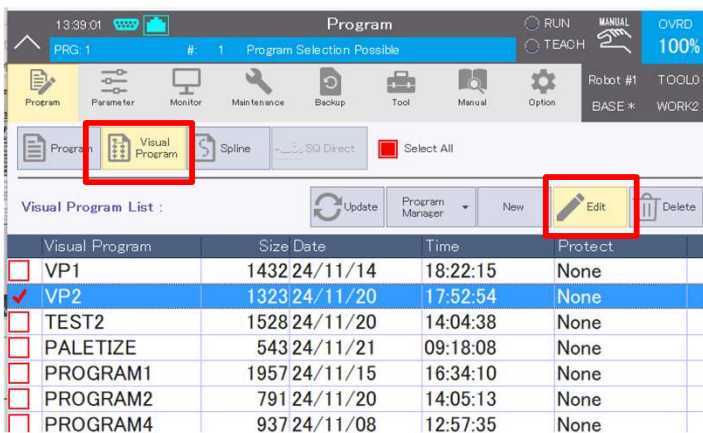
13:39:01

Program

RUN
TEACH
MANUAL
OVRD
100%

PRG: 1 #: 1 Program Selection Possible

Program
Parameter
Monitor
Maintenance
Backup
Tool
Manual
Option

Robot #1 TOOL0
BASE * WORK2

Program
Visual Program
Spline
SQ Direct
Select All

Visual Program List :

Update
Program Manager
New
Edit
Delete

| | Visual Program | Size | Date | Time | Protect |
|---|---|---|---|---|---|
| | VP1 | 1432 | 24/11/14 | 18:22:15 | None |
| ✓ | VP2 | 1323 | 24/11/20 | 17:52:54 | None |
| | TEST2 | 1528 | 24/11/20 | 14:04:38 | None |
| | PALETIZE | 543 | 24/11/21 | 09:18:08 | None |
| | PROGRAM1 | 1957 | 24/11/15 | 16:34:10 | None |
| | PROGRAM2 | 791 | 24/11/20 | 14:05:13 | None |
| | PROGRAM4 | 937 | 24/11/08 | 12:57:35 | None |